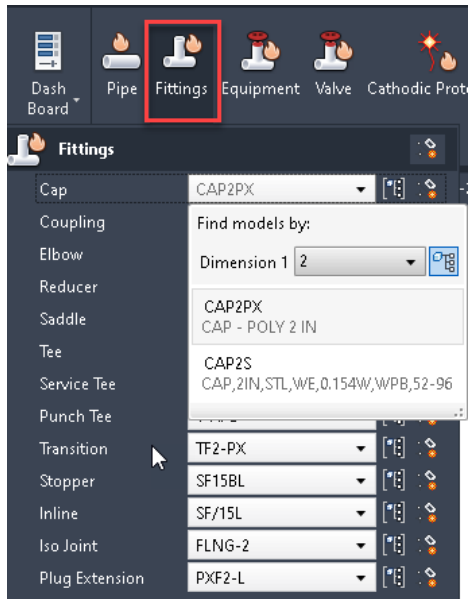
Dash Board
Pipe
Fittings
Equipment
Valve
Cathodic Prote

Fittings

Cap
CAP2PX
Coupling
Elbow
Reducer
Saddle
Tee
Service Tee
Punch Tee
Transition
TF2-PX
Stopper
SF15BL
Inline
SF/15L
Iso Joint
FLNG-2
Plug Extension
PXF2-L

Find models by:
Dimension 1
2
CAP2PX
CAP - POLY 2 IN
CAP2S
CAP,2IN,STL,WE,0.154W,WPB,52-96